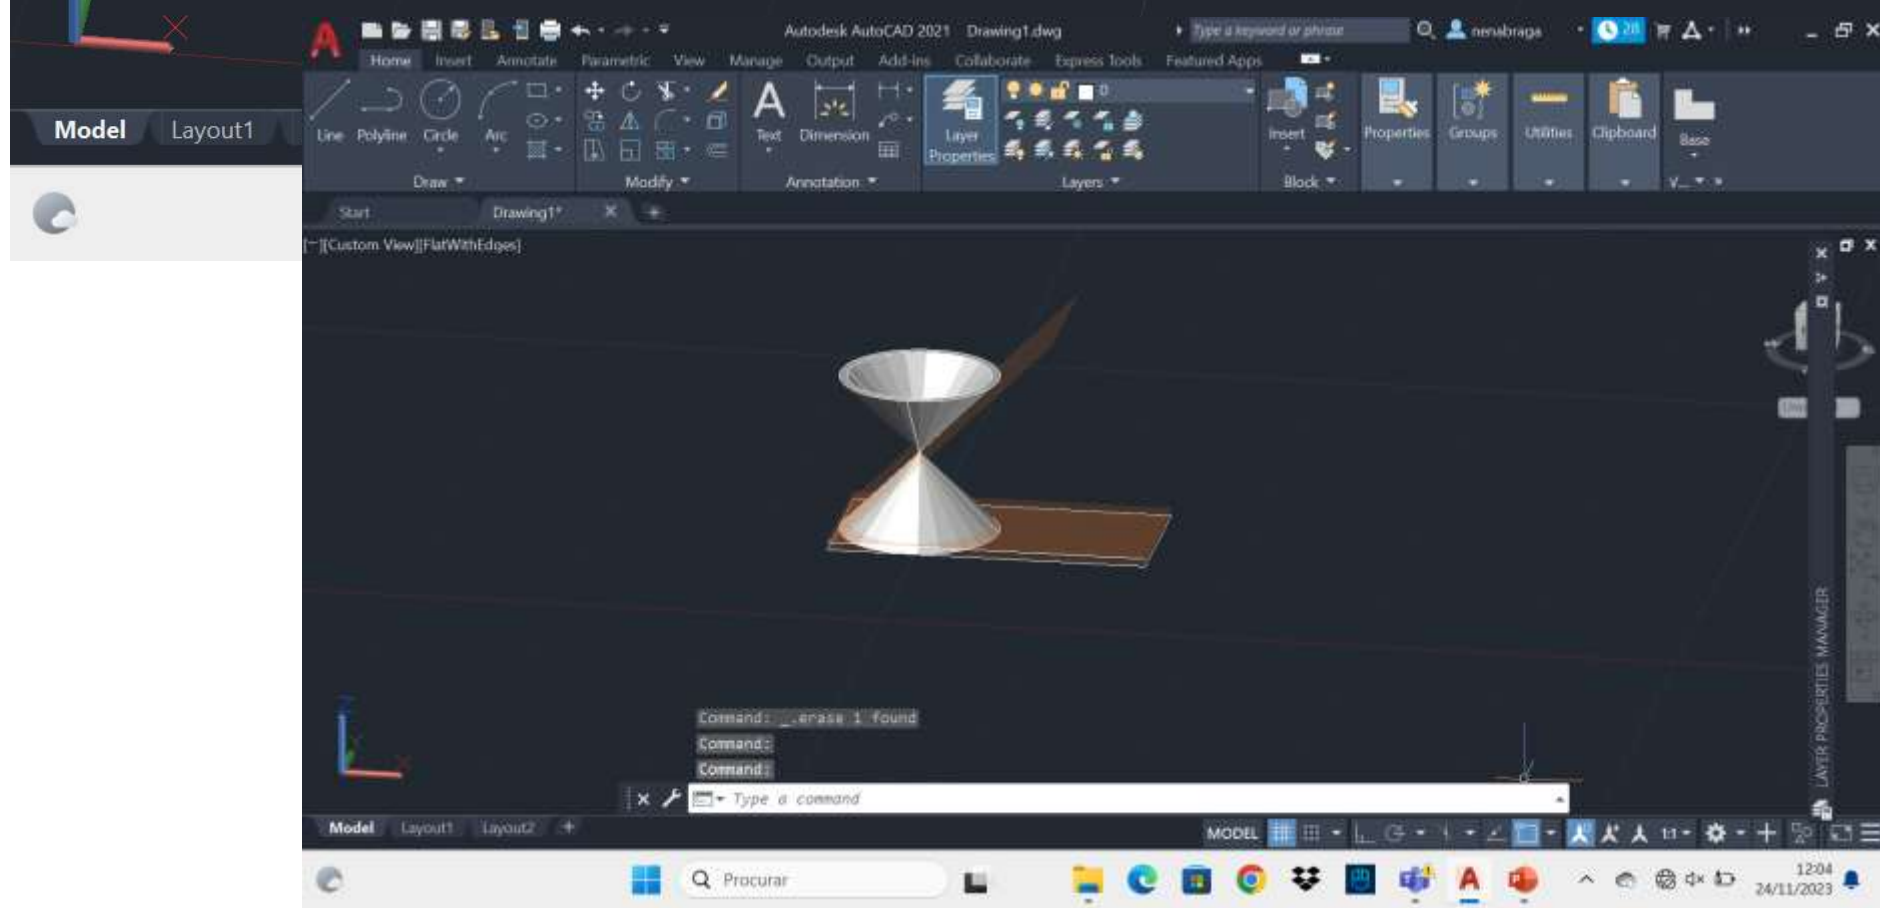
Model Layout1

Autodesk AutoCAD 2021 Drawing1.dwg

Type a keyword or phrase

nenabraga

28

Home Insert Annotate Parametric View Manage Output Add-ins Collaborate Express Tools Featured Apps

Line Polyline Circle Arc

Draw

Modify

Text Dimension

Annotation

Layer Properties

0

Layers

Insert

Block

Properties

Groups

Utilities

Clipboard

Base

Start Drawing1*

[−][Custom View][FlatWithEdges]

Command: _.erase 1 found
Command:
Command:

Type a command

LAYER PROPERTIES MANAGER

Model Layout1 Layout2

MODEL

1:1

Procurar

12:04
24/11/2023